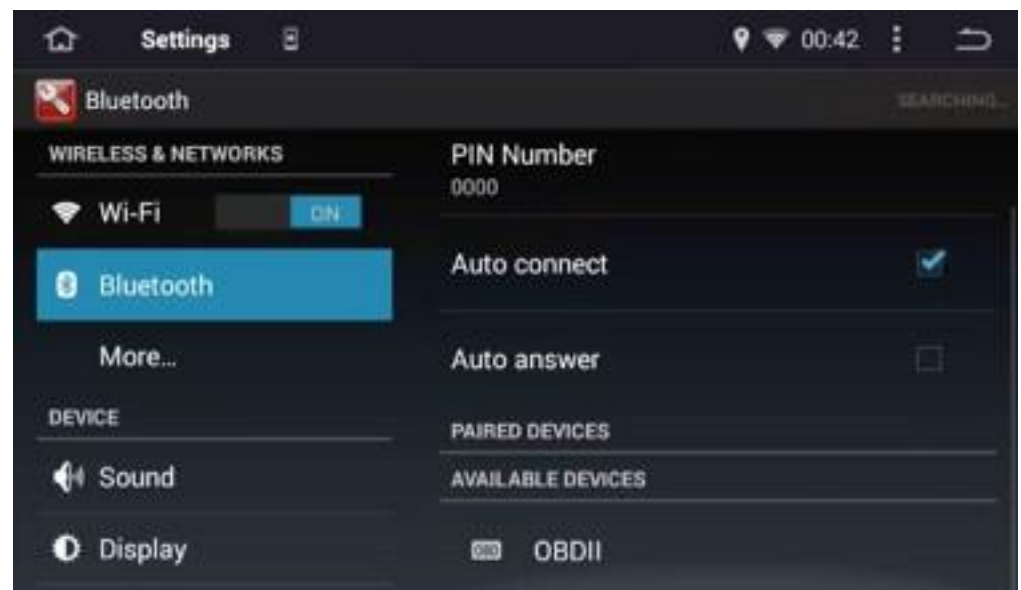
Settings

00:42

Bluetooth

SEARCHING...

WIRELESS & NETWORKS

Wi-Fi ON

Bluetooth

More...

DEVICE

Sound

Display

PIN Number
0000

Auto connect

Auto answer

PAIRED DEVICES

AVAILABLE DEVICES

OBDII